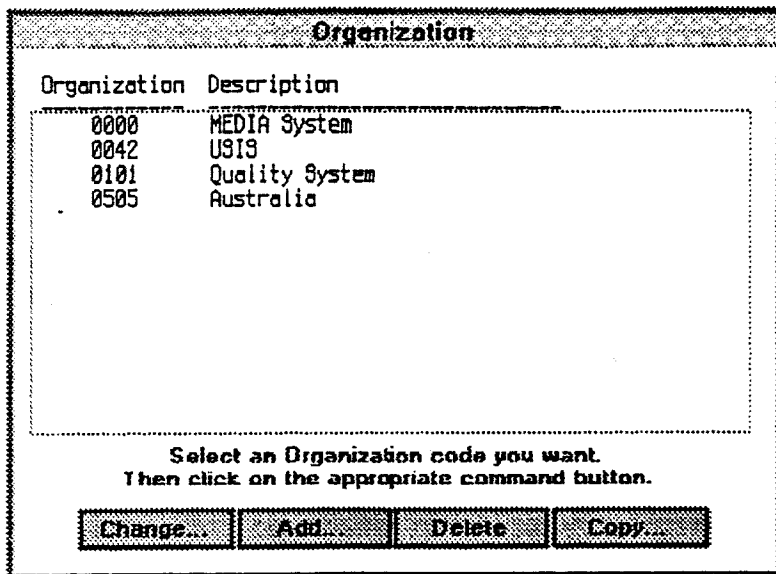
Organization

| Organization | Description |
|---|---|
| 0000 | MEDIA System |
| 0042 | USIS |
| 0101 | Quality System |
| 0505 | Australia |

Select an Organization code you want.
Then click on the appropriate command button.

Change... Add... Delete Copy...